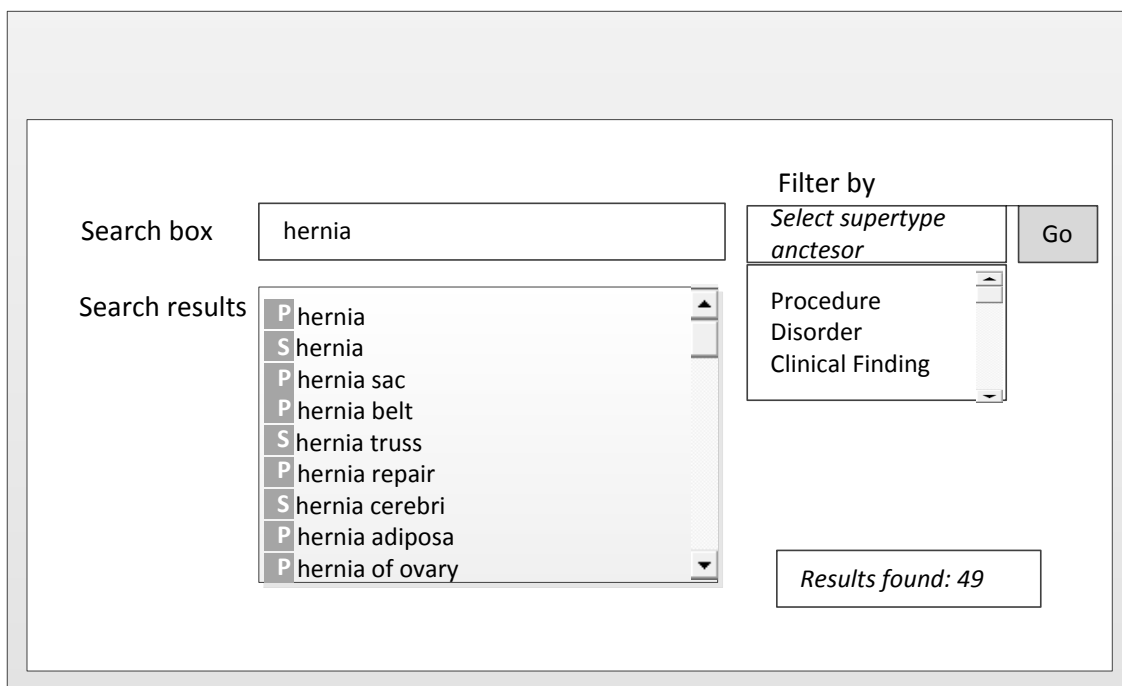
Filter by

Search box

hernia

*Select supertype anctesor*

Go

Search results

P hernia
S hernia
P hernia sac
P hernia belt
S hernia truss
P hernia repair
S hernia cerebri
P hernia adiposa
P hernia of ovary

Procedure
Disorder
Clinical Finding

*Results found: 49*